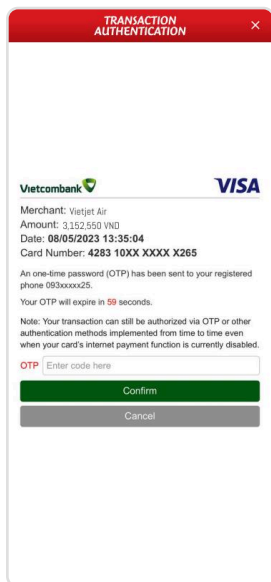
TRANSACTION AUTHENTICATION

×

Vietcombank

VISA

Merchant: Vietjet Air
Amount: 3,152,550 VND
Date: 08/05/2023 13:35:04
Card Number: 4283 10XX XXXX X265

An one-time password (OTP) has been sent to your registered phone 093xxxxx25.

Your OTP will expire in 59 seconds.

Note: Your transaction can still be authorized via OTP or other authentication methods implemented from time to time even when your card's internet payment function is currently disabled.

OTP Enter code here

Confirm

Cancel